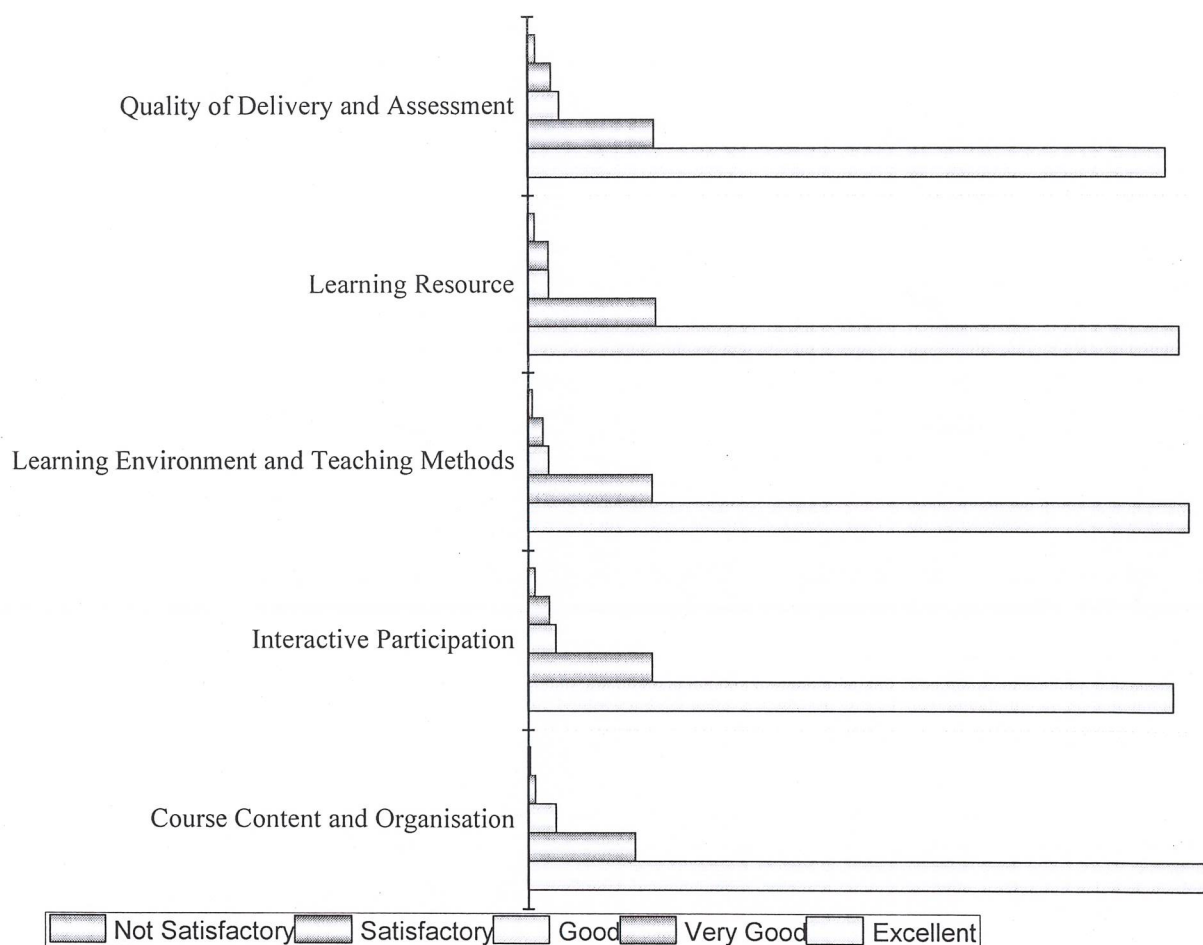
Quality of Delivery and Assessment

Learning Resource

Learning Environment and Teaching Methods

Interactive Participation

Course Content and Organisation

Not Satisfactory Satisfactory Good Very Good Excellent